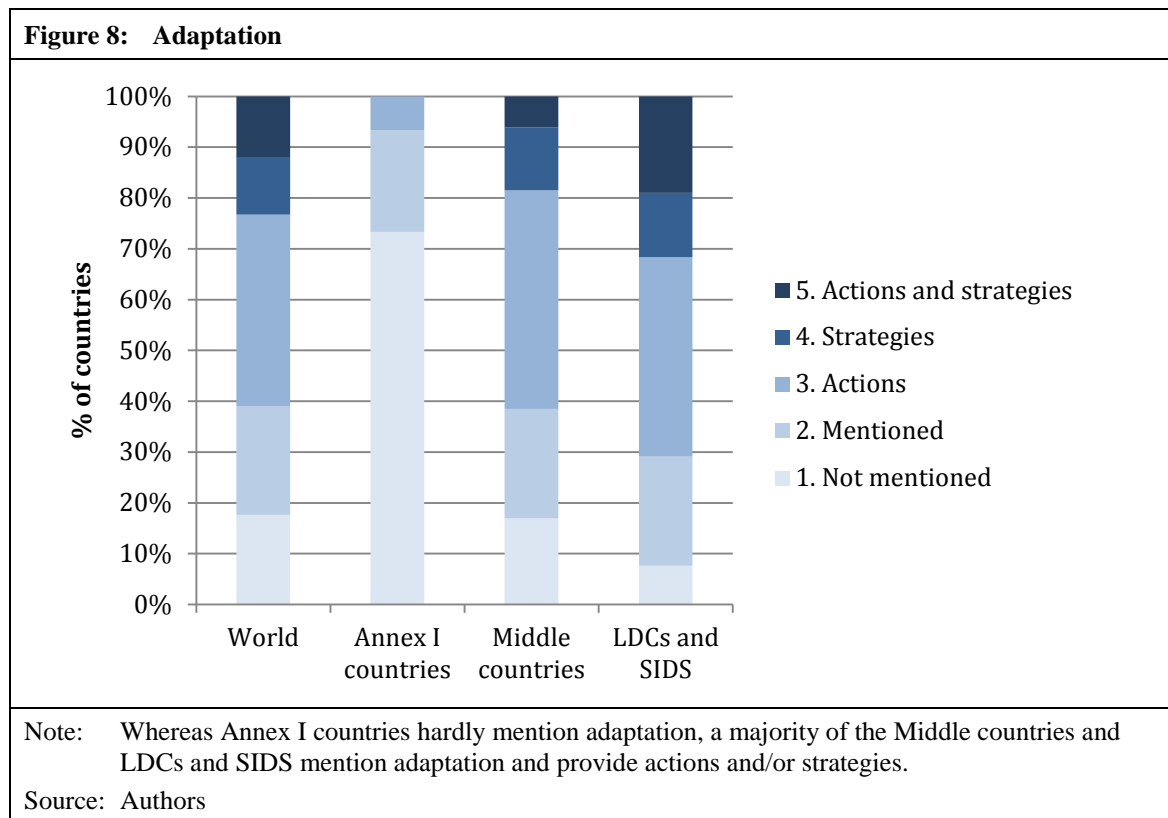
Figure 8: Adaptation

100%
90%
80%
70%
60%
50%
40%
30%
20%
10%
0%

% of countries

World
Annex I countries
Middle countries
LDCs and SIDS

5. Actions and strategies
4. Strategies
3. Actions
2. Mentioned
1. Not mentioned

Note: Whereas Annex I countries hardly mention adaptation, a majority of the Middle countries and LDCs and SIDS mention adaptation and provide actions and/or strategies.

Source: Authors